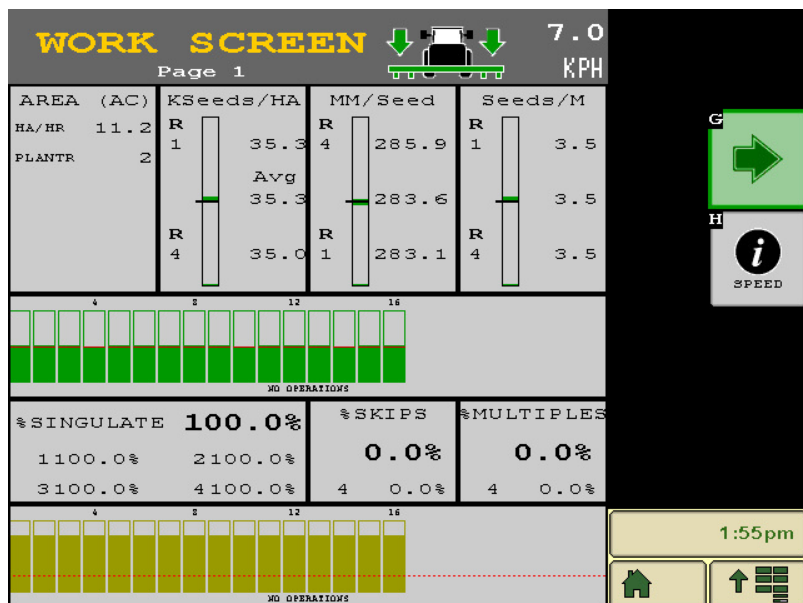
WORK SCREEN
Page 1
7.0
KPH

AREA (AC)
HA/HR 11.2
PLANTR 2

KSeeds/HA
R
1 35.3
Avg
35.3
R
4 35.0

MM/Seed
R
4 285.9
283.6
R
1 283.1

Seeds/M
R
1 3.5
3.5
R
4 3.5

G
H
SPEED

4 8 12 16
NO OPERATIONS

%SINGULATE 100.0%
1100.0% 2100.0%
3100.0% 4100.0%

%SKIPS
0.0%
4 0.0%

%MULTIPLES
0.0%
4 0.0%

4 8 12 16
NO OPERATIONS

1:55pm